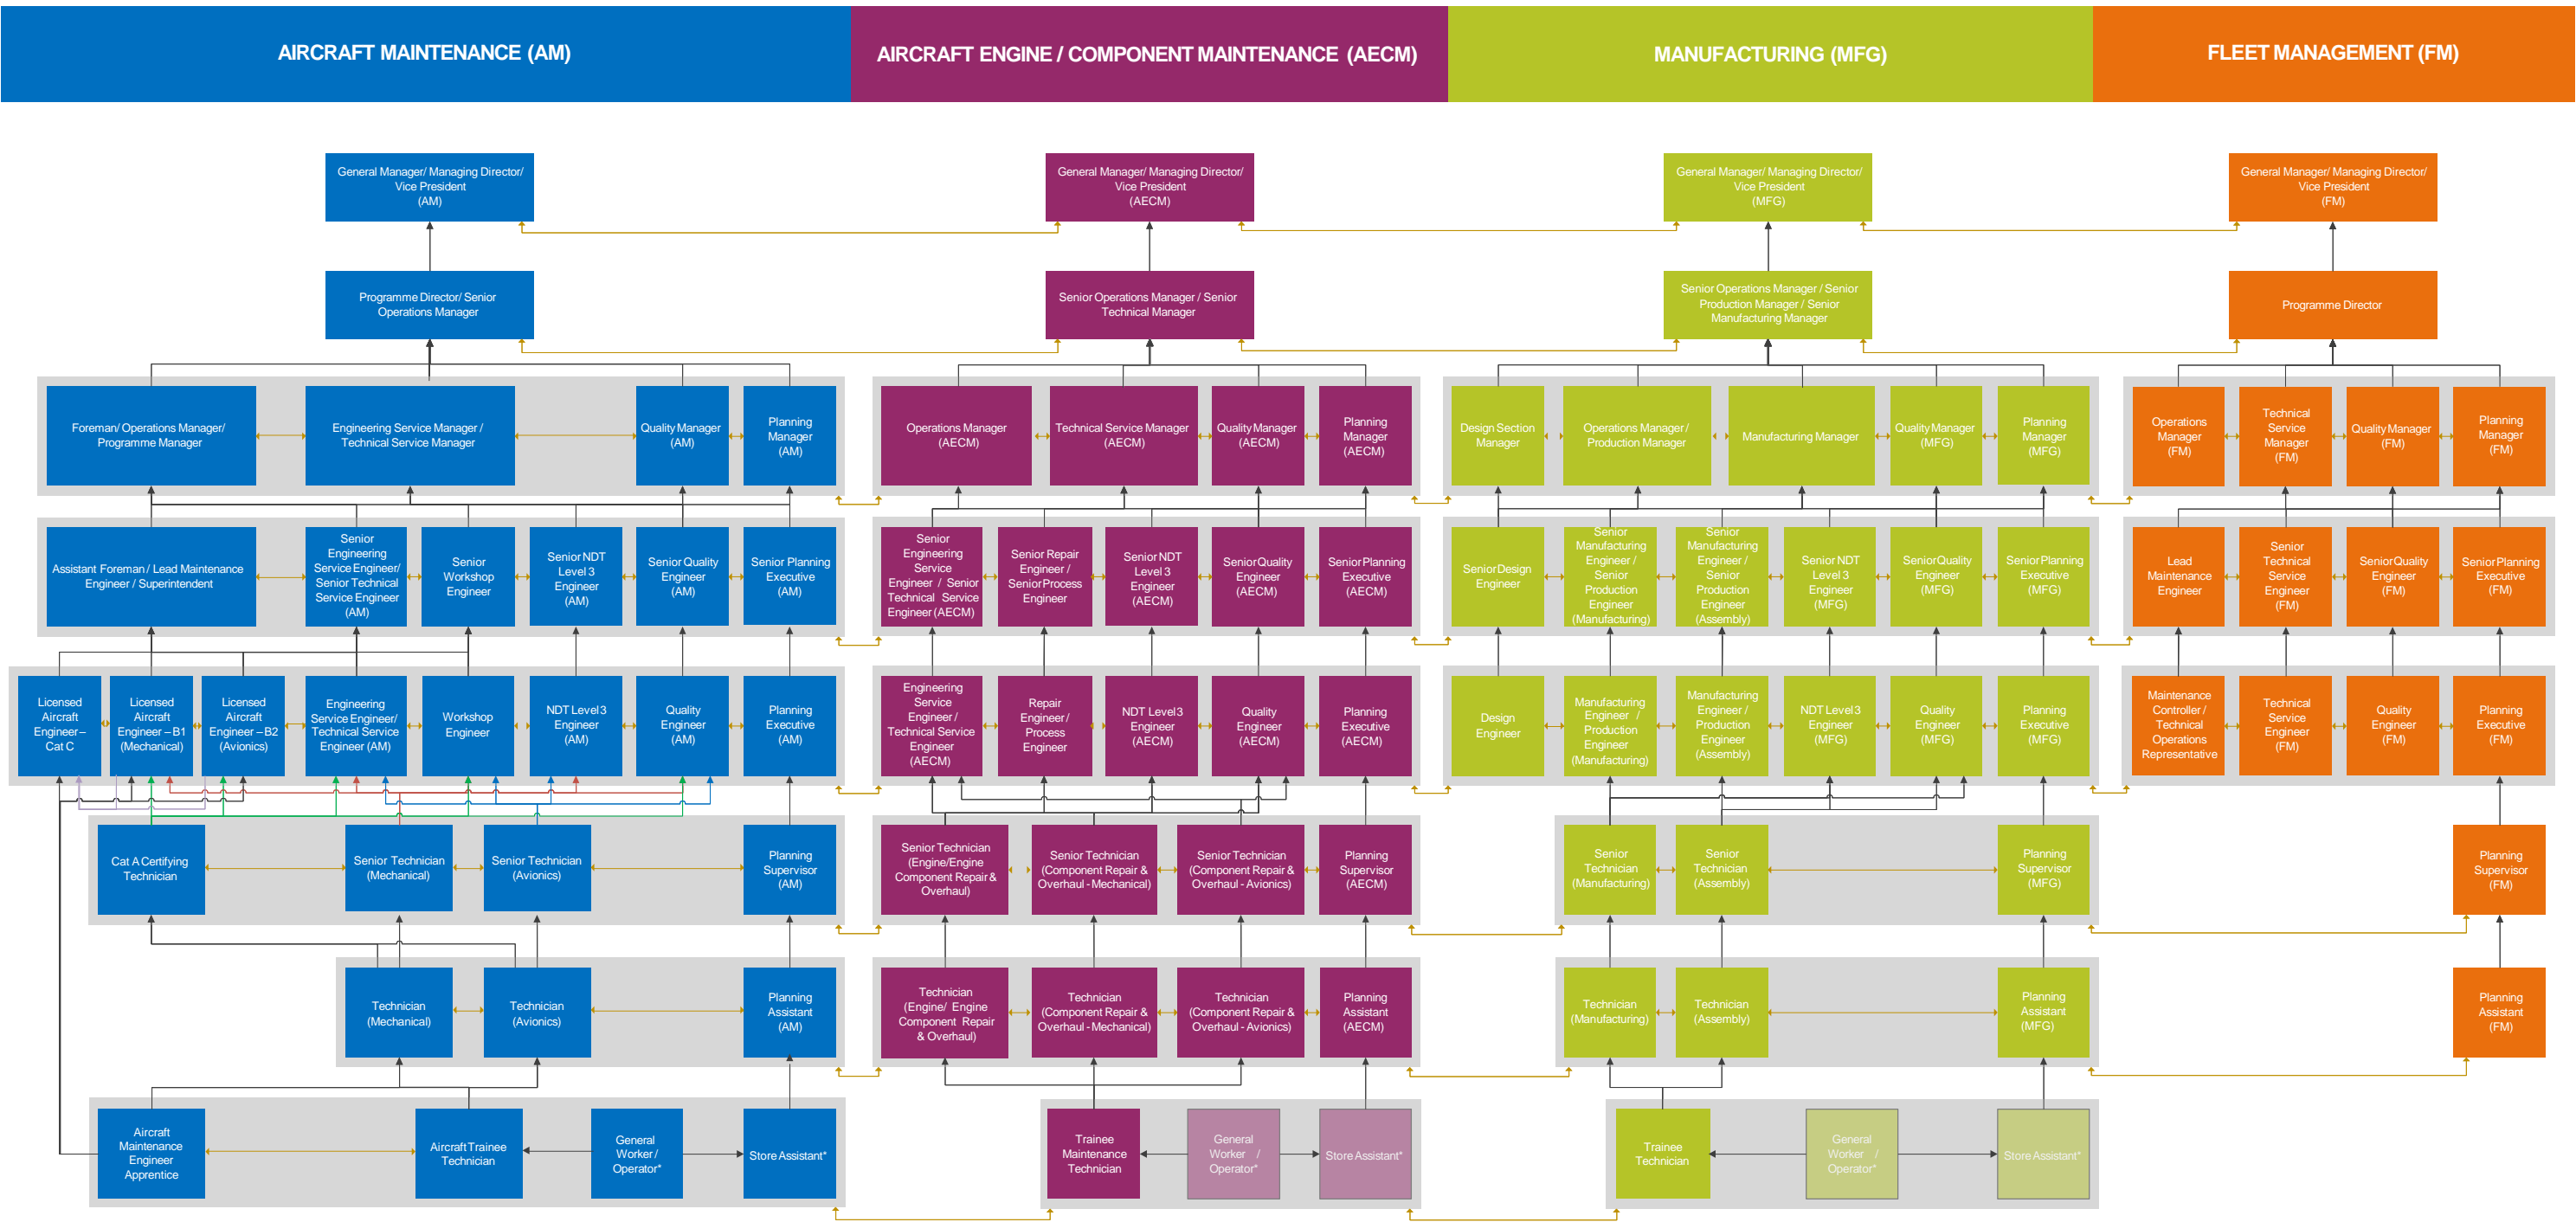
AIRCRAFT MAINTENANCE (AM)
AIRCRAFT ENGINE / COMPONENT MAINTENANCE (AECM)
MANUFACTURING (MFG)
FLEET MANAGEMENT (FM)

General Manager/ Managing Director/ Vice President (AM)
General Manager/ Managing Director/ Vice President (AECM)
General Manager/ Managing Director/ Vice President (MFG)
General Manager/ Managing Director/ Vice President (FM)

Programme Director/ Senior Operations Manager
Senior Operations Manager / Senior Technical Manager
Senior Operations Manager / Senior Production Manager / Senior Manufacturing Manager
Programme Director

Foreman/ Operations Manager/ Programme Manager
Engineering Service Manager / Technical Service Manager
Quality Manager (AM)
Planning Manager (AM)
Operations Manager (AECM)
Technical Service Manager (AECM)
Quality Manager (AECM)
Planning Manager (AECM)
Design Section Manager
Operations Manager / Production Manager
Manufacturing Manager
Quality Manager (MFG)
Planning Manager (MFG)
Operations Manager (FM)
Technical Service Manager (FM)
Quality Manager (FM)
Planning Manager (FM)

Assistant Foreman / Lead Maintenance Engineer / Superintendent
Senior Engineering Service Engineer/ Senior Technical Service Engineer (AM)
Senior Workshop Engineer
Senior NDT Level 3 Engineer (AM)
Senior Quality Engineer (AM)
Senior Planning Executive (AM)
Senior Engineering Service Engineer / Senior Technical Service Engineer (AECM)
Senior Repair Engineer / Senior Process Engineer
Senior NDT Level 3 Engineer (AECM)
Senior Quality Engineer (AECM)
Senior Planning Executive (AECM)
Senior Design Engineer
Senior Manufacturing Engineer / Senior Production Engineer (Manufacturing)
Senior Manufacturing Engineer / Senior Production Engineer (Assembly)
Senior NDT Level 3 Engineer (MFG)
Senior Quality Engineer (MFG)
Senior Planning Executive (MFG)
Lead Maintenance Engineer
Senior Technical Service Engineer (FM)
Senior Quality Engineer (FM)
Senior Planning Executive (FM)

Licensed Aircraft Engineer – Cat C
Licensed Aircraft Engineer – B1 (Mechanical)
Licensed Aircraft Engineer – B2 (Avionics)
Engineering Service Engineer/ Technical Service Engineer (AM)
Workshop Engineer
NDT Level 3 Engineer (AM)
Quality Engineer (AM)
Planning Executive (AM)
Engineering Service Engineer / Technical Service Engineer (AECM)
Repair Engineer / Process Engineer
NDT Level 3 Engineer (AECM)
Quality Engineer (AECM)
Planning Executive (AECM)
Design Engineer
Manufacturing Engineer / Production Engineer (Manufacturing)
Manufacturing Engineer / Production Engineer (Assembly)
NDT Level 3 Engineer (MFG)
Quality Engineer (MFG)
Planning Executive (MFG)
Maintenance Controller / Technical Operations Representative
Technical Service Engineer (FM)
Quality Engineer (FM)
Planning Executive (FM)

Cat A Certifying Technician
Senior Technician (Mechanical)
Senior Technician (Avionics)
Planning Supervisor (AM)
Senior Technician (Engine/Engine Component Repair & Overhaul)
Senior Technician (Component Repair & Overhaul - Mechanical)
Senior Technician (Component Repair & Overhaul - Avionics)
Planning Supervisor (AECM)
Senior Technician (Manufacturing)
Senior Technician (Assembly)
Planning Supervisor (MFG)
Planning Supervisor (FM)

Technician (Mechanical)
Technician (Avionics)
Planning Assistant (AM)
Technician (Engine/ Engine Component Repair & Overhaul)
Technician (Component Repair & Overhaul - Mechanical)
Technician (Component Repair & Overhaul - Avionics)
Planning Assistant (AECM)
Technician (Manufacturing)
Technician (Assembly)
Planning Assistant (MFG)
Planning Assistant (FM)

Aircraft Maintenance Engineer Apprentice
Aircraft Trainee Technician
General Worker / Operator*
Store Assistant*
Trainee Maintenance Technician
General Worker / Operator*
Store Assistant*
Trainee Technician
General Worker / Operator*
Store Assistant*